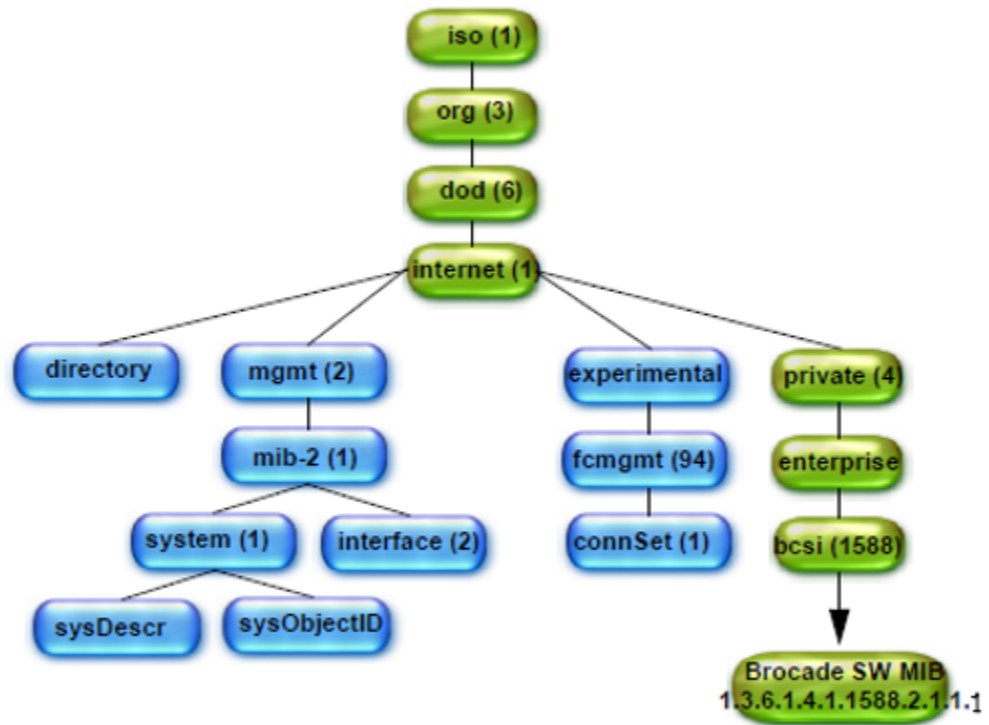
iso (1)

org (3)

dod (6)

internet (1)

directory

mgmt (2)

experimental

private (4)

mib-2 (1)

fcmgmt (94)

enterprise

system (1)

interface (2)

connSet (1)

bcsi (1588)

sysDescr

sysObjectID

Brocade SW MIB
1.3.6.1.4.1.1588.2.1.1.1